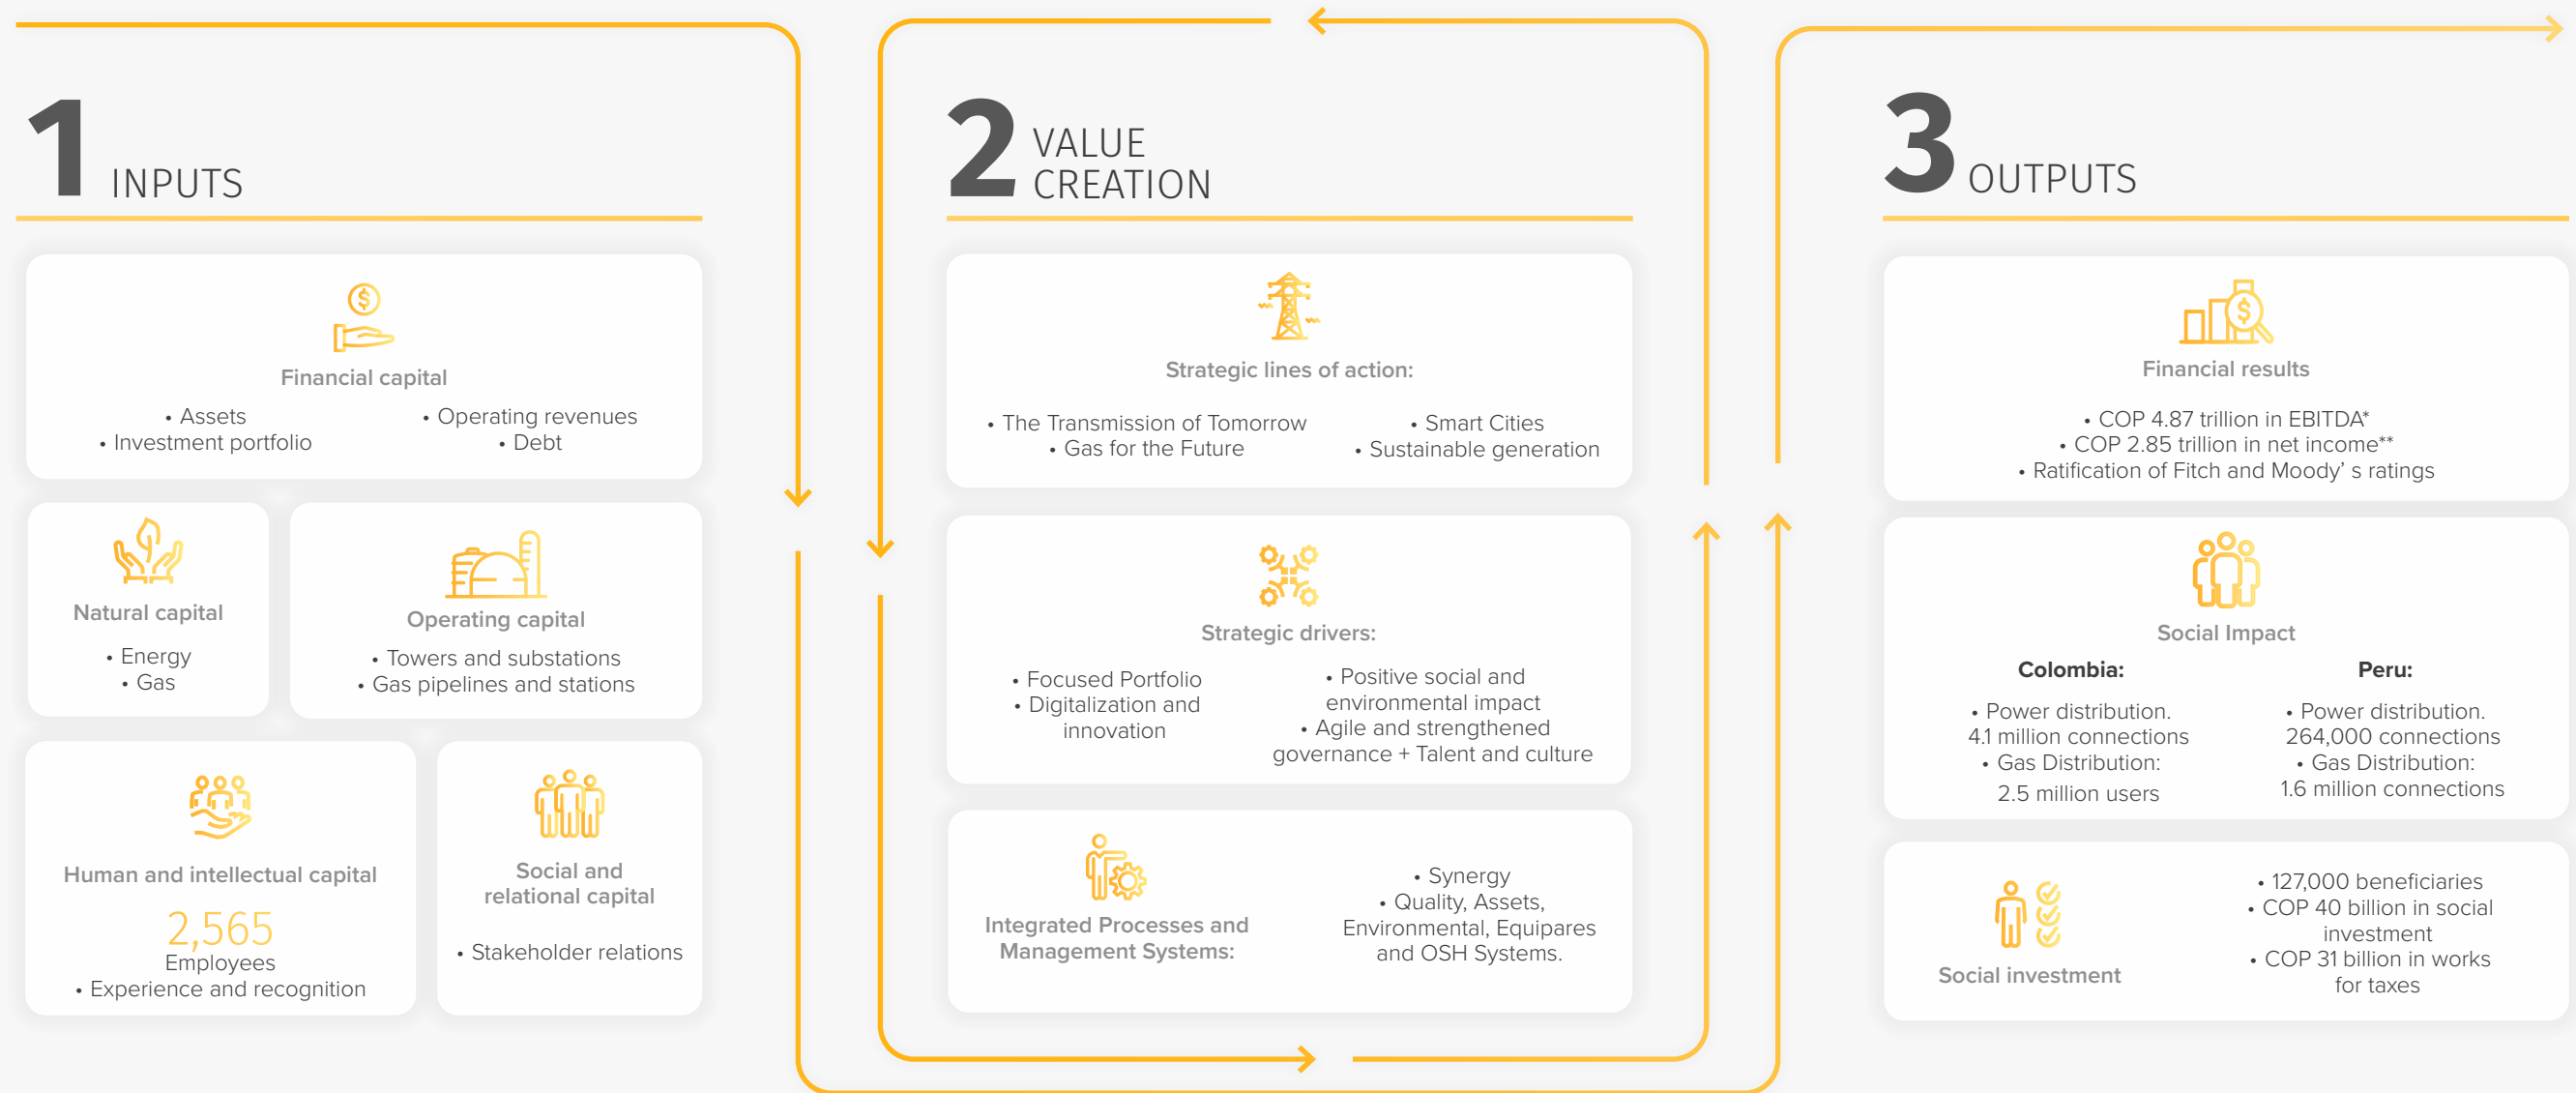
1 INPUTS

Financial capital

• Assets
• Investment portfolio

• Operating revenues
• Debt

Natural capital

• Energy
• Gas

Operating capital

• Towers and substations
• Gas pipelines and stations

Human and intellectual capital

2,565
Employees
• Experience and recognition

Social and relational capital

• Stakeholder relations

2 VALUE CREATION

Strategic lines of action:

• The Transmission of Tomorrow
• Gas for the Future

• Smart Cities
• Sustainable generation

Strategic drivers:

• Focused Portfolio
• Digitalization and innovation

• Positive social and environmental impact
• Agile and strengthened governance + Talent and culture

Integrated Processes and Management Systems:

• Synergy
• Quality, Assets, Environmental, Equipares and OSH Systems.

3 OUTPUTS

Financial results

• COP 4.87 trillion in EBITDA*
• COP 2.85 trillion in net income**
• Ratification of Fitch and Moody' s ratings

Social Impact

Colombia:

• Power distribution. 4.1 million connections
• Gas Distribution: 2.5 million users

Peru:

• Power distribution. 264,000 connections
• Gas Distribution: 1.6 million connections

Social investment

• 127,000 beneficiaries
• COP 40 billion in social investment
• COP 31 billion in works for taxes